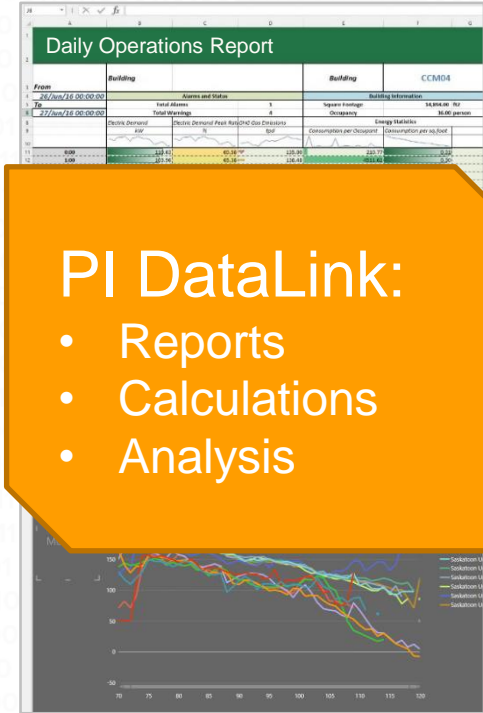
Daily Operations Report

| | Building | | | Building | CCM04 |
|---|---|---|---|---|---|
| From | | Alarms and Status | | Building Information | |
| 26/Jun/16 00:00:00 | | Total Alarms | 5 | Square Footage | 54,894.00 ft2 |
| To | | Total Warnings | 4 | Occupancy | 36.00 person |
| 27/Jun/16 00:00:00 | | | | Energy Statistics | |
| | Electric Demand | Electric Demand Peak Ratio | GHG Gas Emissions | Consumption per Occupant | Consumption per sq.foot |
| | kW | % | lpd | | |
| 0:00 | 113.81 | 65.38 | 120.00 | 210.77 | 0.22 |
| 1:00 | 103.36 | 65.38 | 128.40 | 4511.61 | 0.20 |

PI DataLink:
• Reports
• Calculations
• Analysis

150
100
50
0
-50
70 75 80 85 90 95 100 105 110 115 120

Saskatoon U
Saskatoon U
Saskatoon U
Saskatoon U
Saskatoon U
Saskatoon U
Saskatoon U